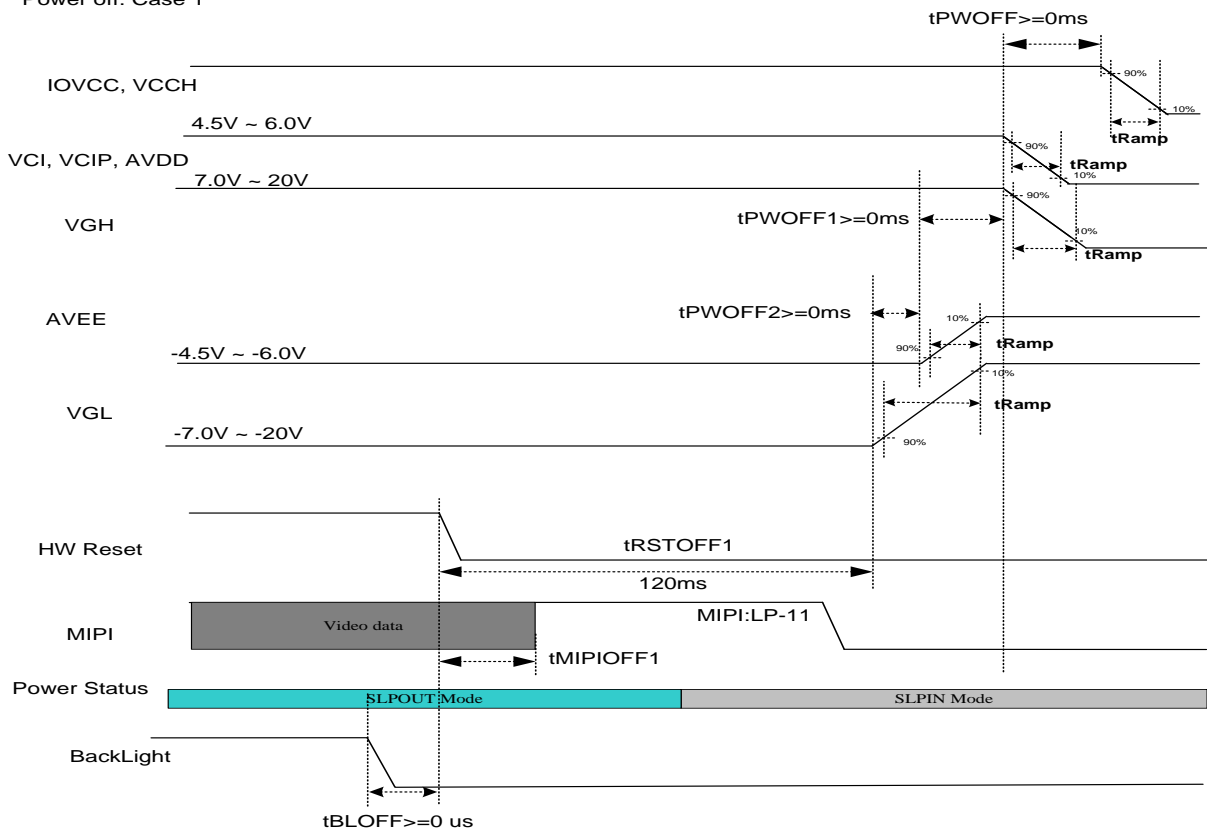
Power off: Case 1

tPWOFF>=0ms

IOVCC, VCCH

90%

10%

tRamp

4.5V ~ 6.0V

90%

VCI, VCIP, AVDD

tRamp

10%

7.0V ~ 20V

90%

tPWOFF1>=0ms

VGH

10%

tRamp

tPWOFF2>=0ms

AVEE

10%

90%

tRamp

-4.5V ~ -6.0V

10%

VGL

tRamp

-7.0V ~ -20V

90%

HW Reset

tRSTOFF1

120ms

MIPI

Video data

MIPI:LP-11

tMIPIOFF1

Power Status

SLPOUT Mode

SLPIN Mode

BackLight

tBLOFF>=0 us